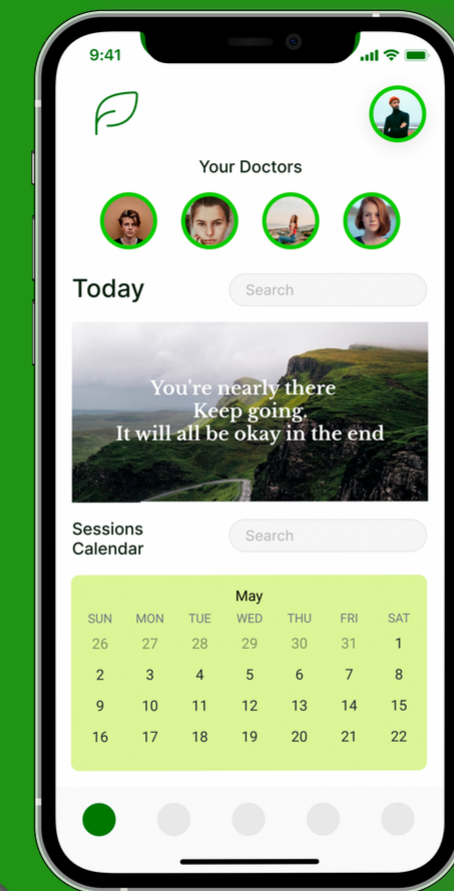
9:41

Your Doctors

Today

Search

You're nearly there
Keep going.
It will all be okay in the end

Sessions Calendar

Search

May

| SUN | MON | TUE | WED | THU | FRI | SAT |
|---|---|---|---|---|---|---|
| 26 | 27 | 28 | 29 | 30 | 31 | 1 |
| 2 | 3 | 4 | 5 | 6 | 7 | 8 |
| 9 | 10 | 11 | 12 | 13 | 14 | 15 |
| 16 | 17 | 18 | 19 | 20 | 21 | 22 |